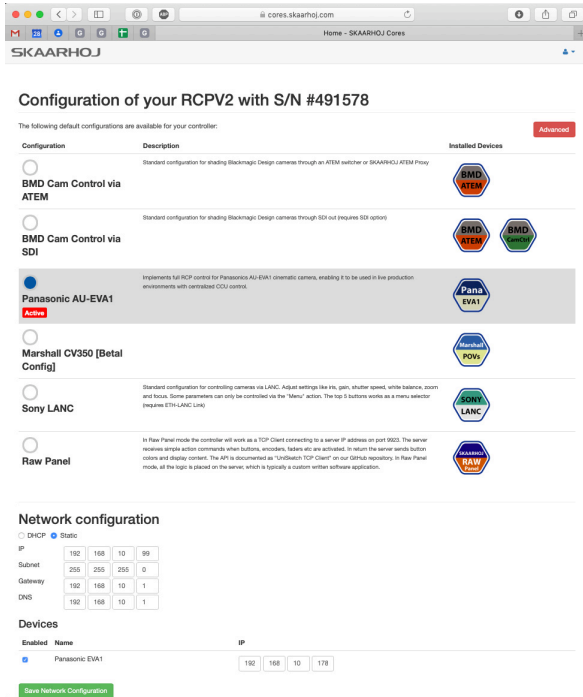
cores.skaarhoj.com

Home - SKAARHOJ Cores

SKAARHOJ

Configuration of your RCPV2 with S/N #491578

The following default configurations are available for your controller:

Advanced

| Configuration | Description | Installed Devices |
|---|---|---|
| BMD Cam Control via ATEM | Standard configuration for shading Blackmagic Design cameras through an ATEM switcher or SKAARHOJ ATEM Proxy | BMD ATEM |
| BMD Cam Control via SDI | Standard configuration for shading Blackmagic Design cameras through SDI out (requires SDI option) | BMD ATEM; BMD CamCtrl |
| Panasonic AU-EVA1 Active | Implements full RCP control for Panasonics AU-EVA1 cinematic camera, enabling it to be used in live production environments with centralized CCU control. | Pana EVA1 |
| Marshall CV350 [Betal Config] | | Marshall POVs |
| Sony LANC | Standard configuration for controlling cameras via LANC. Adjust settings like iris, gain, shutter speed, white balance, zoom and focus. Some parameters can only be controlled via the "Menu" action. The top 5 buttons works as a menu selector (requires ETH-LANC Link) | SONY LANC |
| Raw Panel | In Raw Panel mode the controller will work as a TCP Client connecting to a server IP address on port 9923. The server receives simple action commands when buttons, encoders, faders etc are activated. In return the server sends button colors and display content. The API is documented as "UniSketch TCP Client" on our GitHub repository. In Raw Panel mode, all the logic is placed on the server, which is typically a custom written software application. | SKAARHOJ RAW Panel |

Network configuration

DHCP Static

IP 192 168 10 99
Subnet 255 255 255 0
Gateway 192 168 10 1
DNS 192 168 10 1

Devices

| Enabled | Name | IP |
|---|---|---|
| ☑ | Panasonic EVA1 | 192 168 10 178 |

Save Network Configuration